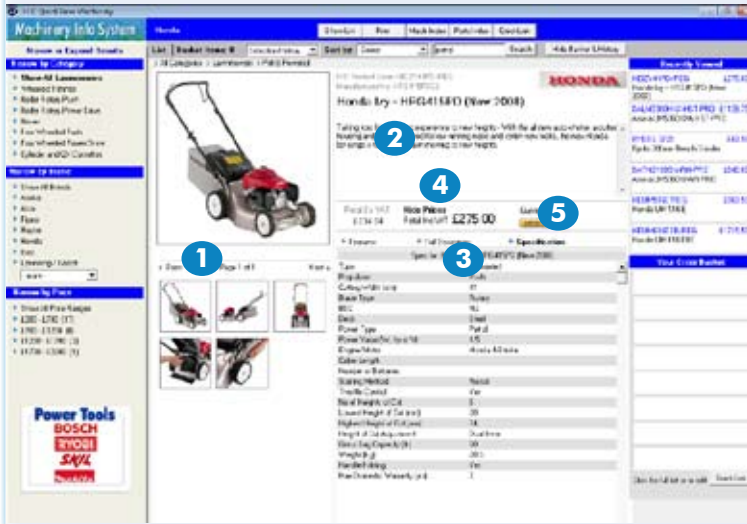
Machinery Info System

Honda

Browse or Expand Results

Browse by Category

Show All Lawnmowers

Browse by Brand

Bosch
Honda

Browse by Price

£275.00

Power Tools
BOSCH
RYOBI
SKIL

List | Basket Items 0 | Sort by | Search | Hide Banner & Menus

Honda Izy - HRG415PD (New 2008)

HONDA

2

Hire Prices
Retail Inc VAT £275.00

4

5

1

Page 1 of 3

3

Specification

Recently Viewed

Your Cross Basket